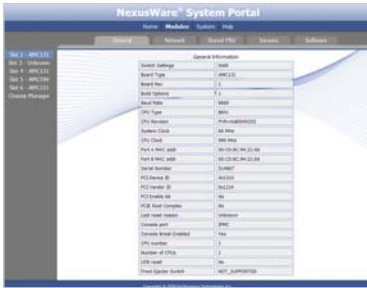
NexusWare™ System Portal

Home Modules System Help

General Network Stored Files Services Software

Slot 1 - AMC131
Slot 3 - Unknown
Slot 4 - AMC131
Slot 5 - AMC590
Slot 6 - AMC131
Chassis Manager

General Information

| | |
|---|---|
| Switch Settings | Edit |
| Board Type | AMC131 |
| Board Rev | 1 |
| Build Options | 1 |
| Baud Rate | 9600 |
| CPU Type | 8641 |
| CPU Revision | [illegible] |
| System Clock | 66 MHz |
| CPU Clock | 990 MHz |
| Port A MAC addr | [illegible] |
| Port B MAC addr | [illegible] |
| Serial Number | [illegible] |
| PCI Device ID | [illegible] |
| PCI Vendor ID | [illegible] |
| PCI Enable bit | No |
| PCIE Root Complex | No |
| Last reset reason | Unknown |
| Console port | IPMC |
| Console Break Enabled | Yes |
| CPU number | 1 |
| Number of CPUs | 1 |
| USB reset | No |
| Front Ejector Switch | NOT_SUPPORTED |

Copyright © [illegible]